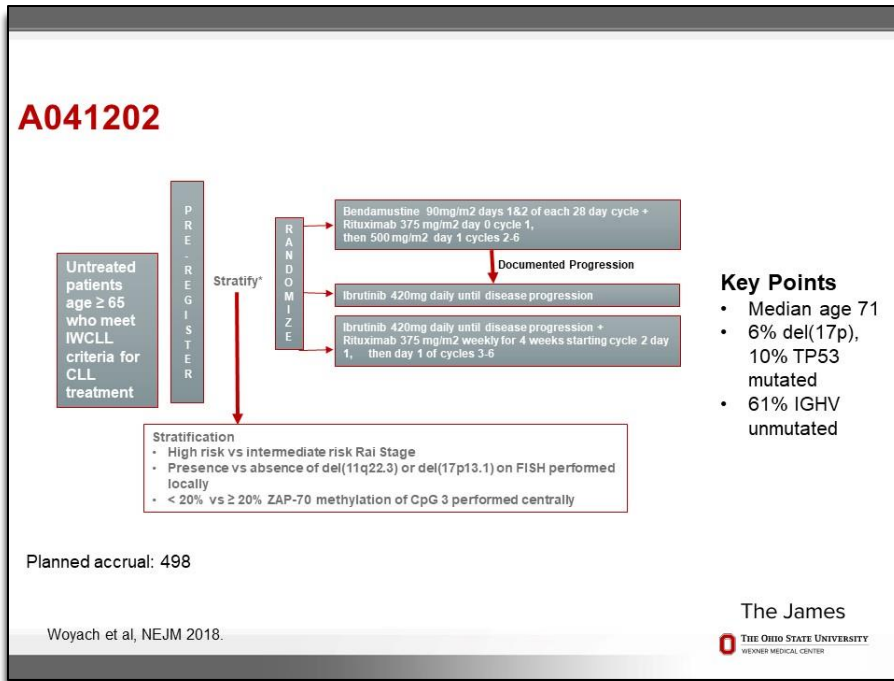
A041202

Untreated patients age ≥ 65 who meet IWCLL criteria for CLL treatment

PRE-REGISTER

Stratify*

RANDOMIZE

Bendamustine 90mg/m2 days 1&2 of each 28 day cycle + Rituximab 375 mg/m2 day 0 cycle 1, then 500 mg/m2 day 1 cycles 2-6

Documented Progression

Ibrutinib 420mg daily until disease progression

Ibrutinib 420mg daily until disease progression + Rituximab 375 mg/m2 weekly for 4 weeks starting cycle 2 day 1, then day 1 of cycles 3-6

Stratification
• High risk vs intermediate risk Rai Stage
• Presence vs absence of del(11q22.3) or del(17p13.1) on FISH performed locally
• < 20% vs ≥ 20% ZAP-70 methylation of CpG 3 performed centrally

Key Points
• Median age 71
• 6% del(17p), 10% TP53 mutated
• 61% IGHV unmutated

Planned accrual: 498

Woyach et al, NEJM 2018.

The James
THE OHIO STATE UNIVERSITY
WEXNER MEDICAL CENTER